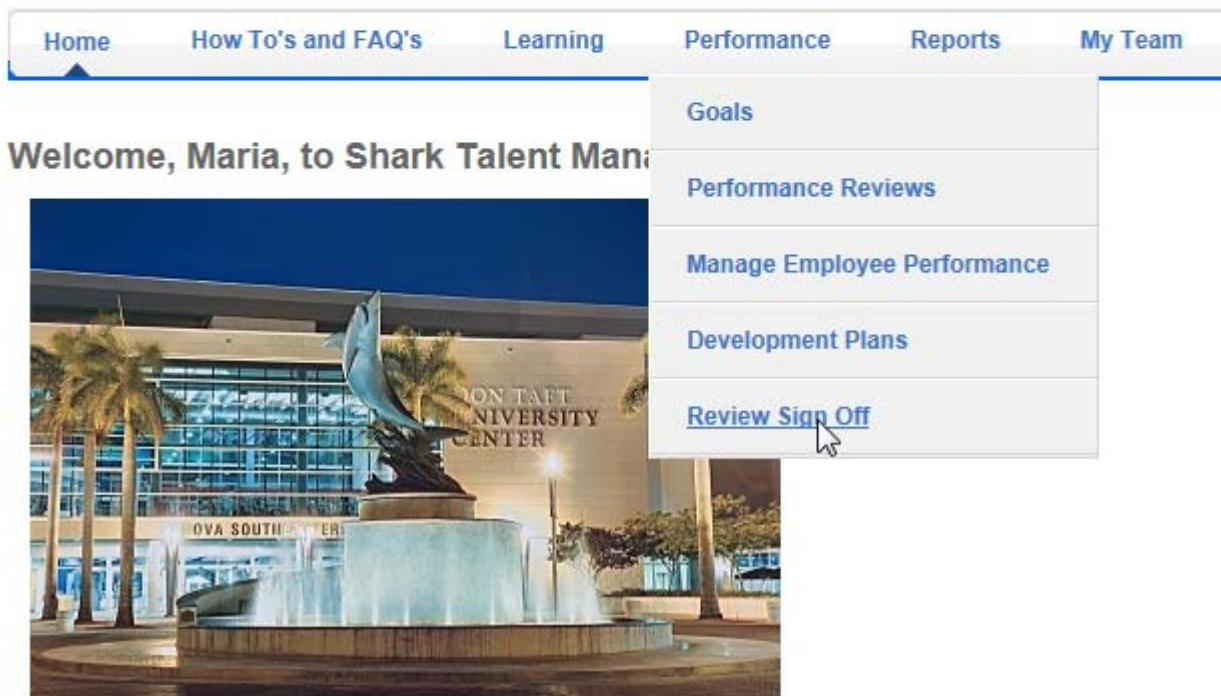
Home How To's and FAQ's Learning Performance Reports My Team

Goals

Performance Reviews

Manage Employee Performance

Development Plans

Review Sign Off

Welcome, Maria, to Shark Talent Mana

ON TAFT
NIVERSITY
CENTER

OVA SOUTH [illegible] ER